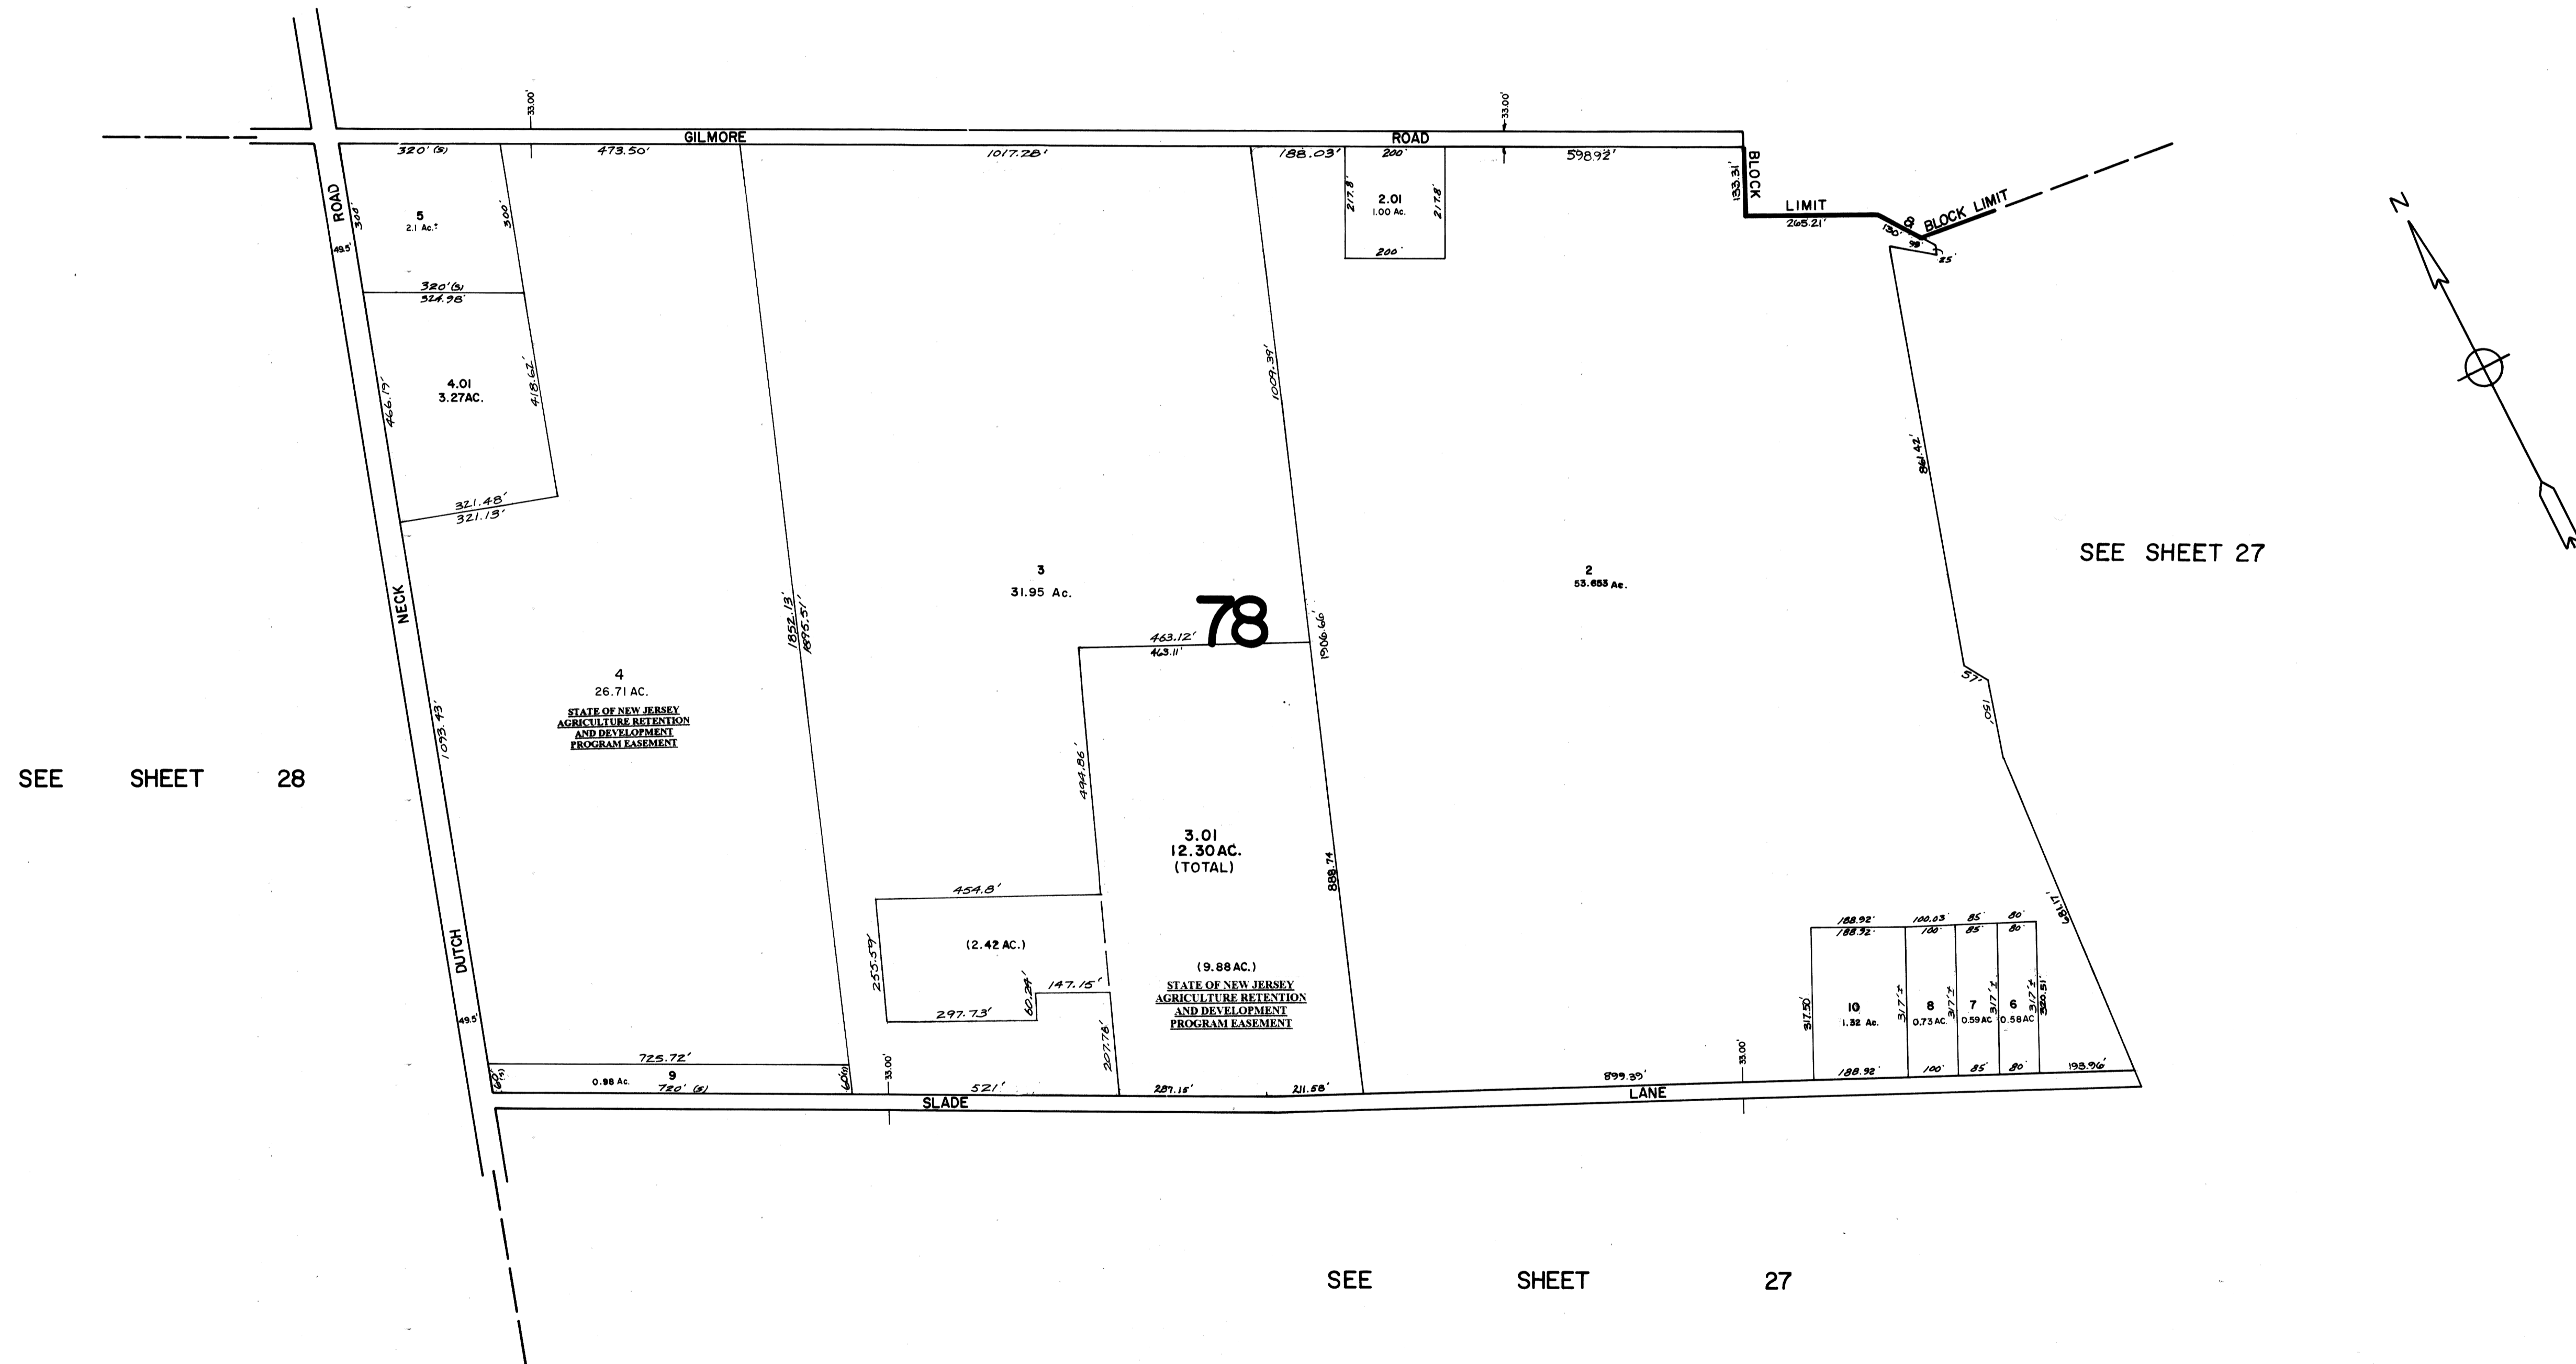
33.00'

33.00'

GILMORE

ROAD

320' (S)

473.50'

1017.28'

188.03'

200'

598.92'

BLOCK LIMIT

133.31'

ROAD

300'

5
2.1 Ac.±

300'

49.5'

2.01
1.00 Ac.

217.8'

217.8'

200'

LIMIT

265.21'

B BLOCK LIMIT

130'

99'

25'

N

320'(S)
324.98'

466.19'

4.01
3.27AC.

418.62'

321.48'
321.13'

1009.39'

861.42'

SEE SHEET 27

3
31.95 Ac.

78

463.12'
463.11'

1906.66'

2
53.653 Ac.

NECK

1852.13'
1895.51'

4
26.71 AC.
STATE OF NEW JERSEY AGRICULTURE RETENTION AND DEVELOPMENT PROGRAM EASEMENT

57'

150'

SEE SHEET 28

1093.43'

494.86'

3.01
12.30 AC.
(TOTAL)

888.74

454.8'

188.92'
188.92'

100.03
100'

85'
85'

80'
80'

1081.17'

DUTCH

255.57'

(2.42 AC.)

60.24'

147.15'

(9.88 AC.)
STATE OF NEW JERSEY AGRICULTURE RETENTION AND DEVELOPMENT PROGRAM EASEMENT

317.50'

10
1.32 Ac.

317'±

8
0.73 AC.

317'±

7
0.59 AC.

317'±

6
0.58 AC.

317'±

320.51'

49.5'

297.73'

207.76'

725.72'

9
0.98 Ac.

720' (S)

60'(S)

60(S)

33.00'

521'

287.15'

211.58'

899.39'

33.00'

188.92'

100'

85'

80'

193.96'

SLADE

LANE

SEE SHEET 27